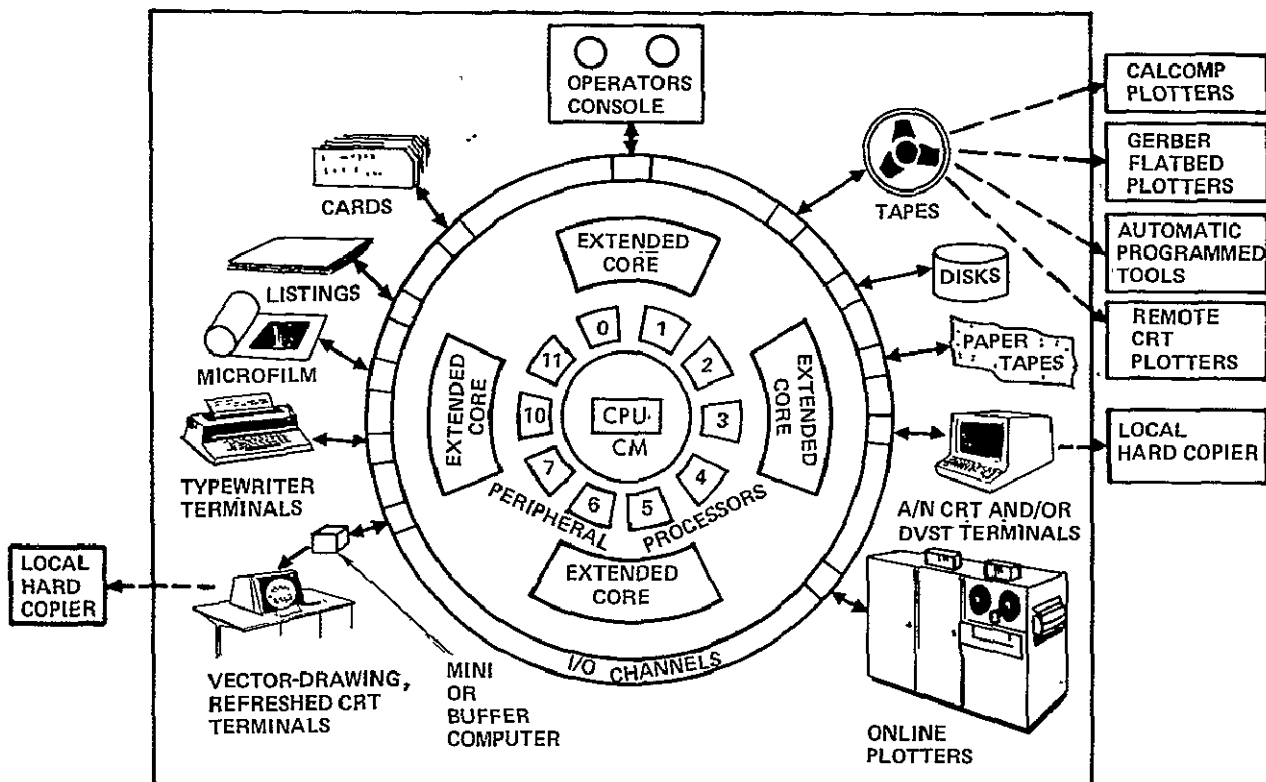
OPERATORS CONSOLE

CALCOMP PLOTTERS

GERBER FLATBED PLOTTERS

AUTOMATIC PROGRAMMED TOOLS

REMOTE CRT PLOTTERS

CARDS

TAPES

EXTENDED CORE

DISKS

LISTINGS

MICROFILM

PAPER TAPES

EXTENDED CORE

EXTENDED CORE

0 1 2 3 4 5 6 7 10 11

CPU CM

TYPEWRITER TERMINALS

LOCAL HARD COPIER

PERIPHERAL PROCESSORS

A/N CRT AND/OR DVST TERMINALS

EXTENDED CORE

LOCAL HARD COPIER

I/O CHANNELS

VECTOR-DRAWING, REFRESHED CRT TERMINALS

MINI OR BUFFER COMPUTER

ONLINE PLOTTERS